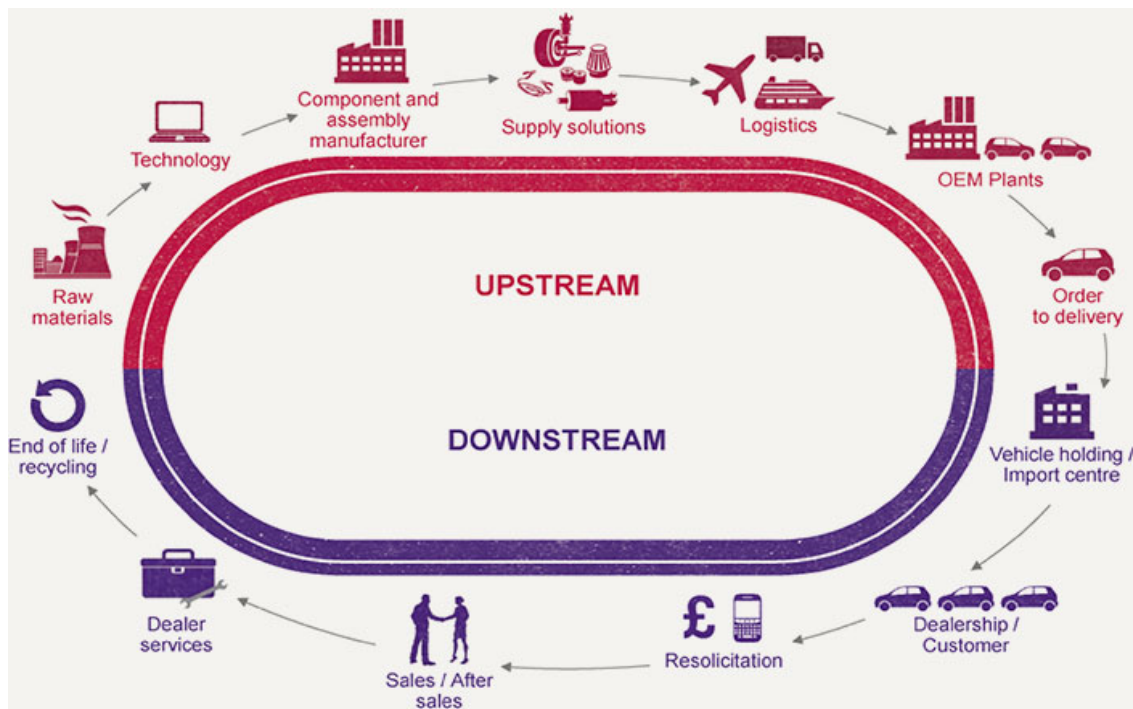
Raw materials

Technology

Component and assembly manufacturer

Supply solutions

Logistics

OEM Plants

Order to delivery

UPSTREAM

DOWNSTREAM

Vehicle holding / Import centre

Dealership / Customer

£

Resolicitation

Sales / After sales

Dealer services

End of life / recycling